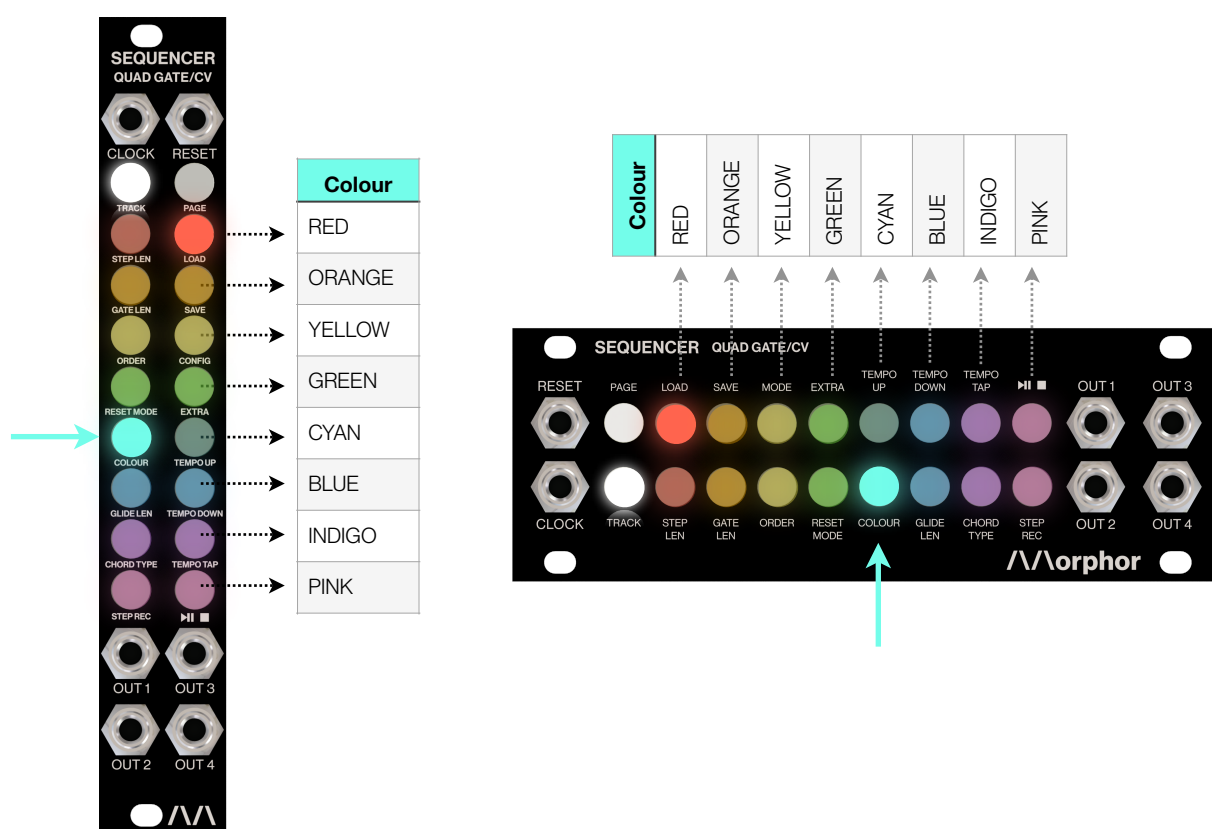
SEQUENCER
QUAD GATE/CV

CLOCK RESET

TRACK PAGE
STEP LEN LOAD
GATE LEN SAVE
ORDER CONFIG
RESET MODE EXTRA
COLOUR TEMPO UP
GLIDE LEN TEMPO DOWN
CHORD TYPE TEMPO TAP
STEP REC ⏯ ■

OUT 1 OUT 3
OUT 2 OUT 4

/\/\

| Colour |
|---|
| RED |
| ORANGE |
| YELLOW |
| GREEN |
| CYAN |
| BLUE |
| INDIGO |
| PINK |

| Colour | RED | ORANGE | YELLOW | GREEN | CYAN | BLUE | INDIGO | PINK |
|---|---|---|---|---|---|---|---|---|

SEQUENCER QUAD GATE/CV

RESET PAGE LOAD SAVE MODE EXTRA TEMPO UP TEMPO DOWN TEMPO TAP ⏯ ■ OUT 1 OUT 3

CLOCK TRACK STEP LEN GATE LEN ORDER RESET MODE COLOUR GLIDE LEN CHORD TYPE STEP REC OUT 2 OUT 4

/\/\orphor